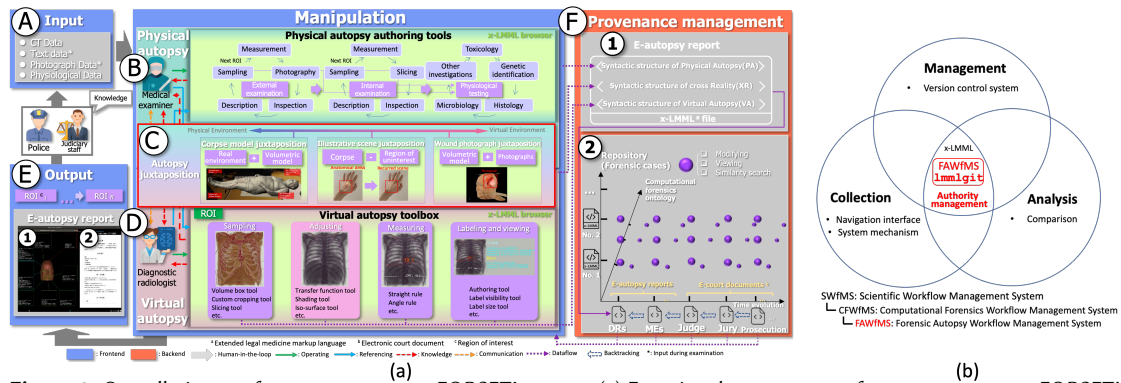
A Input

• CT Data
• Text data*
• Photograph Data*
• Physiological Data

Knowledge

Police

Judiciary staff

E Output

ROI 1 ... ROI n

E-autopsy report

1 2

Manipulation

Physical autopsy

B

Medical examiner

Physical autopsy authoring tools

x-LMML browser

Measurement

Next ROI

Sampling

Photography

External examination

Description

Inspection

Measurement

Next ROI

Sampling

Slicing

Internal examination

Description

Inspection

Toxicology

Other investigations

Genetic identification

Physiological testing

Microbiology

Histology

C

Physical Environment

Virtual Environment

Autopsy juxtaposition

Corpse model juxtaposition

Real environment + Volumetric model

Illustrative scene juxtaposition

Corpse - Region of uninterest

Wound photograph juxtaposition

Volumetric model + Photographs

D

ROI

Virtual autopsy toolbox

x-LMML browser

Diagnostic radiologist

Virtual autopsy

Sampling

Volume box tool
Custom cropping tool
Slicing tool
etc.

Adjusting

Transfer function tool
Shading tool
Iso-surface tool
etc.

Measuring

Straight rule
Angle rule
etc.

Labeling and viewing

Authoring tool
Label visibility tool
Label size tool
etc.

F Provenance management

1 E-autopsy report

Syntactic structure of Physical Autopsy(PA)

Syntactic structure of cross Reality(XR)

Syntactic structure of Virtual Autopsy(VA)

x-LMML a file

2

Repository (Forensic cases)

Modifying
Viewing
Similarity search

Computational forensics ontology

No. 2

No. 1

E-autopsy reports

E-court documents b

Time evolution

DRs MEs Judge Jury Prosecution

a Extended legal medicine markup language   b Electronic court document   c Region of interest

: Frontend   : Backend   : Human-in-the-loop   : Operating   : Referencing   : Knowledge   : Communication   : Dataflow   : Backtracking   *: Input during examination

(a)

Management

• Version control system

Collection

• Navigation interface
• System mechanism

Analysis

• Comparison

x-LMML

FAWfMS
lmmlgit

Authority management

SWfMS: Scientific Workflow Management System
CFWfMS: Computational Forensics Workflow Management System
FAWfMS: Forensic Autopsy Workflow Management System

(b)